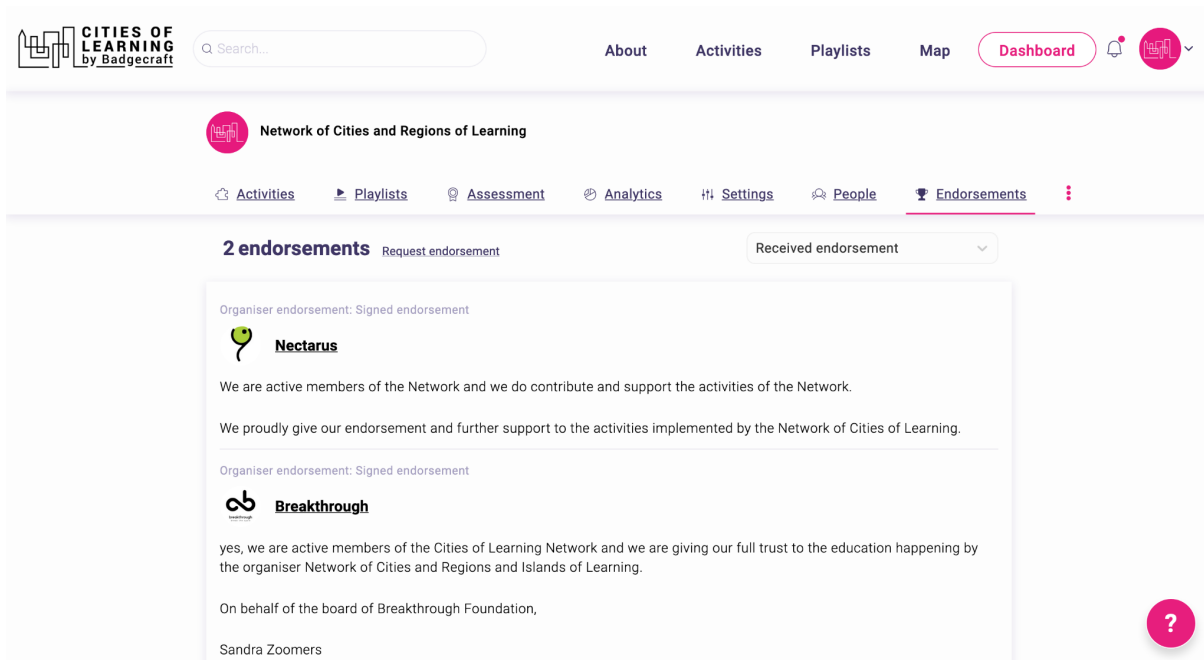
CITIES OF LEARNING by Badgecraft

Search...

About Activities Playlists Map Dashboard

Network of Cities and Regions of Learning

Activities Playlists Assessment Analytics Settings People Endorsements

2 endorsements Request endorsement

Received endorsement

Organiser endorsement: Signed endorsement

Nectarus

We are active members of the Network and we do contribute and support the activities of the Network.

We proudly give our endorsement and further support to the activities implemented by the Network of Cities of Learning.

Organiser endorsement: Signed endorsement

Breakthrough

yes, we are active members of the Cities of Learning Network and we are giving our full trust to the education happening by the organiser Network of Cities and Regions and Islands of Learning.

On behalf of the board of Breakthrough Foundation,

Sandra Zoomers

?